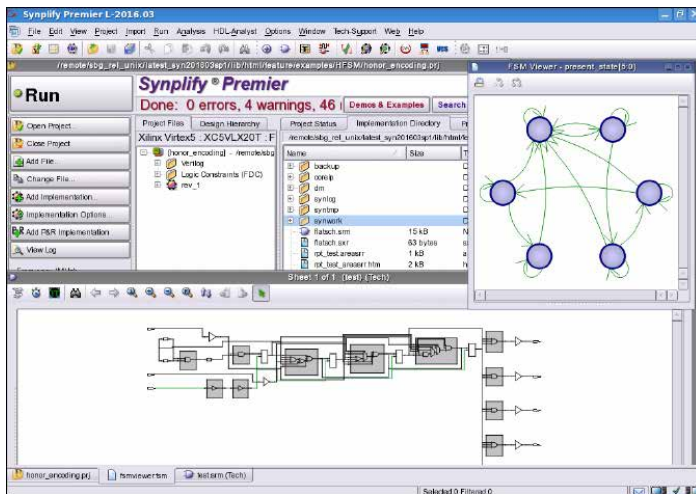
Synplify Premier L-2016.03

File Edit View Project Import Run Analysis HDL-Analyst Options Window Tech-Support Web Help

/remote/sbg_rel_unix/latest_syn201603sp1/lib/html/feature/examples/HFSM/honor_encoding.prj

FSM Viewer - present_state[6:0]

Run

Synplify® Premier

Done: 0 errors, 4 warnings, 46 i

Demos & Examples

Search

Open Project...

Close Project

Add File...

Change File...

Add Implementation...

Implementation Options...

Add P&R Implementation

View Log

Project Files

Design Hierarchy

Xilinx Virtex5 : XC5VLX20T : F

[honor_encoding] - /remote/sbg

Verilog

Logic Constraints (FDC)

rev_1

Project Status

Implementation Directory

/remote/sbg_rel_unix/latest_syn201603sp1/lib/html/fe

| Name | Size | T |
|---|---|---|
| backup | | D |
| coreip | | D |
| dm | | D |
| synlog | | D |
| syntmp | | D |
| synwork | | D |
| flatach.srm | 15 kB | N |
| flatach.sxr | 63 bytes | s |
| rpt_test.areasrr | 1 kB | a |
| rpt_test_areasrr.htm | 2 kB | h |

Sheet 1 of 1 : (test) (Tech)

honor_encoding.prj

fsmviewer.fsm

test.srm (Tech)

Selected 0 Filtered 0